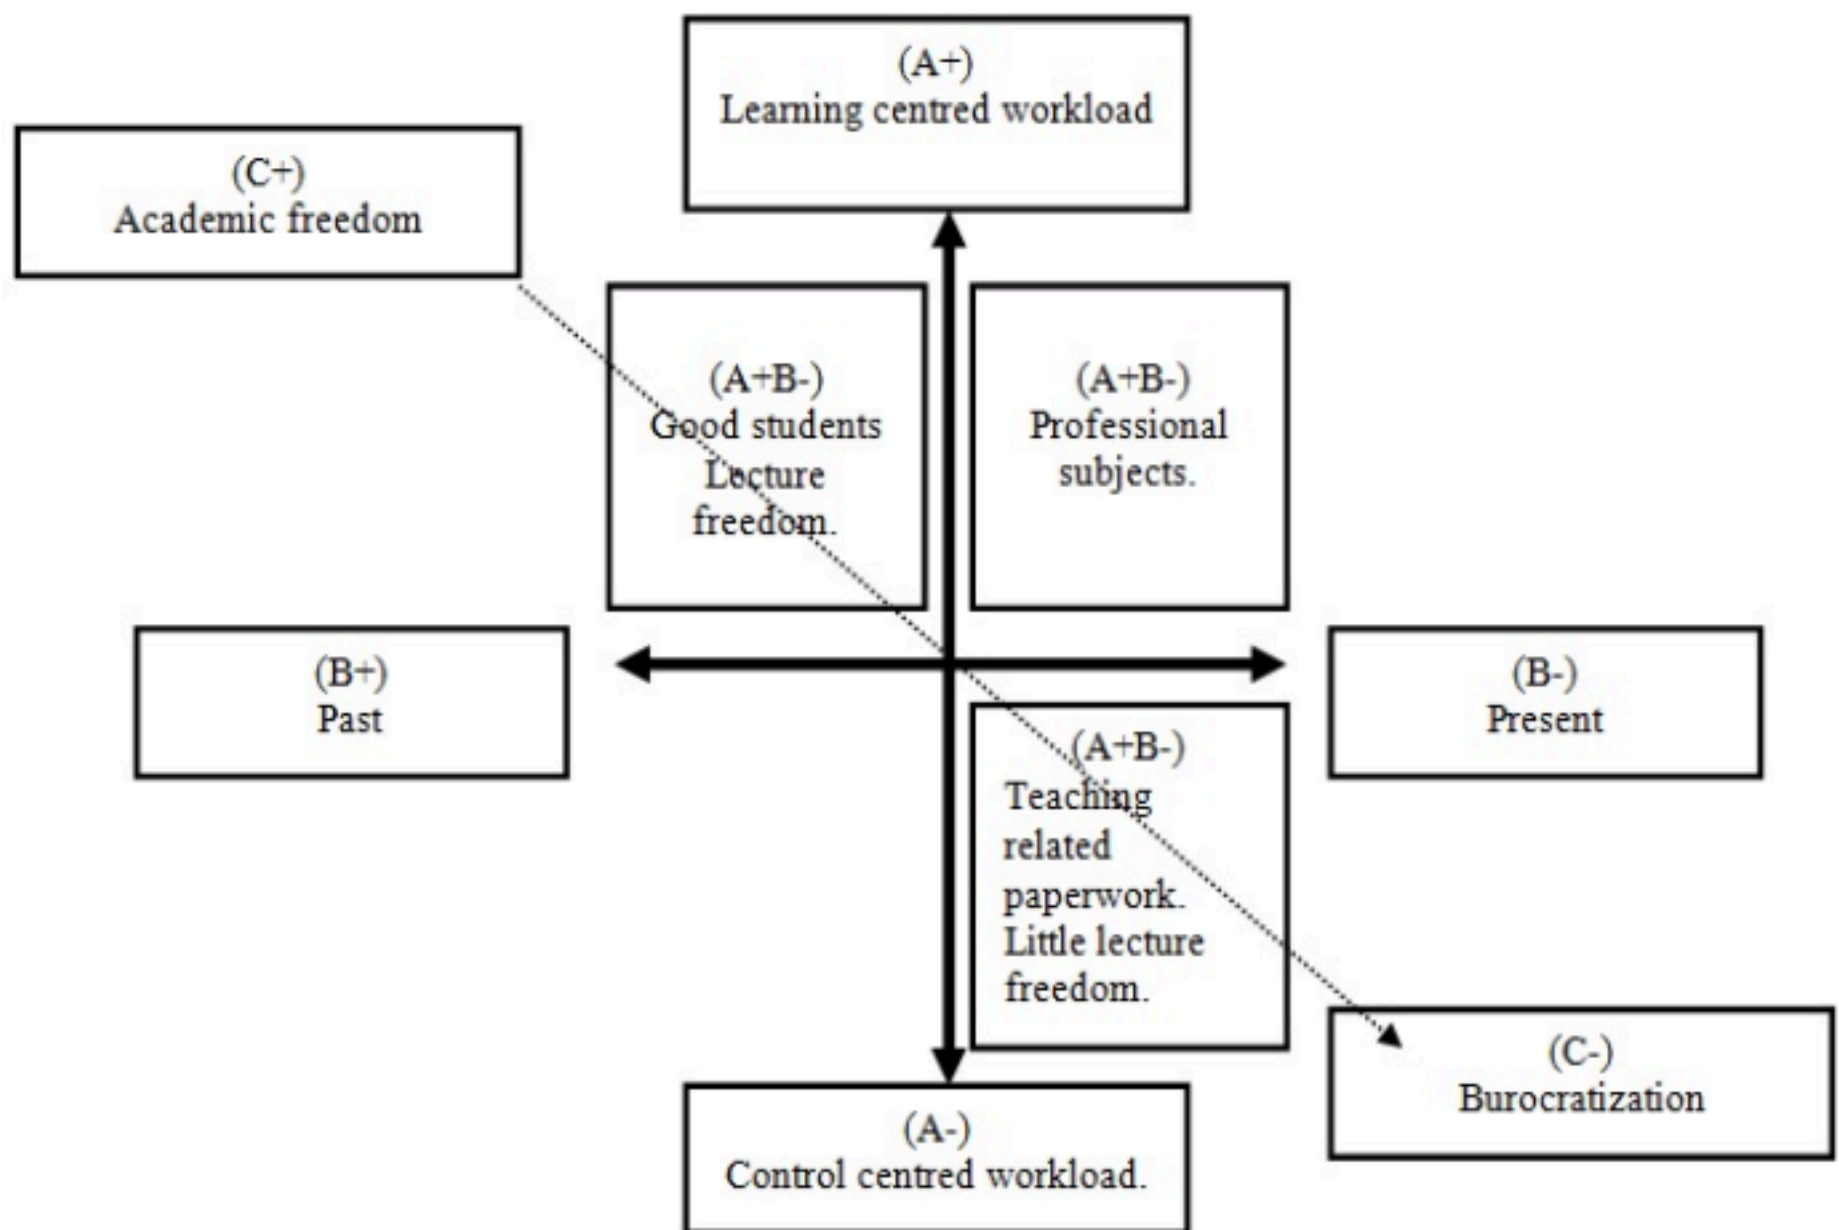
(A+)
Learning centred workload

(C+)
Academic freedom

(A+B-)
Good students
Lecture freedom.

(A+B-)
Professional subjects.

(B+)
Past

(B-)
Present

(A+B-)
Teaching related paperwork.
Little lecture freedom.

(C-)
Burocratization

(A-)
Control centred workload.